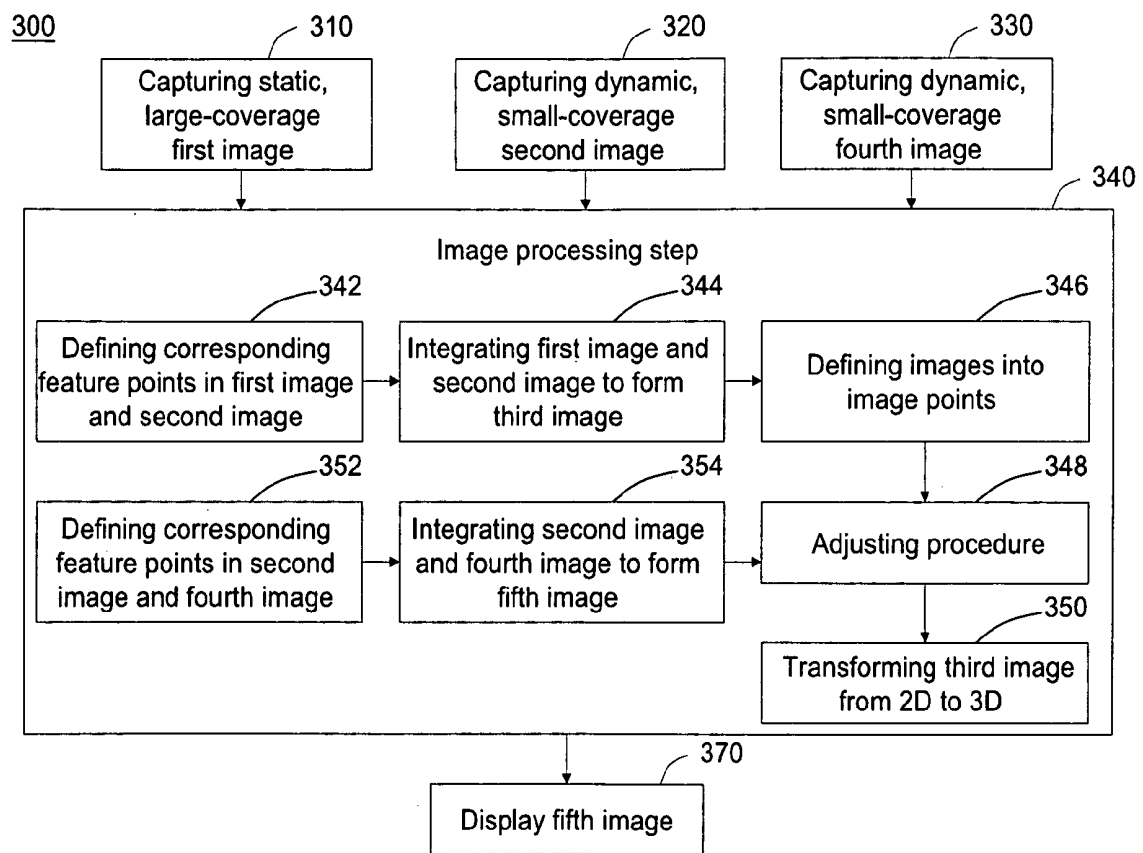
300

310
Capturing static, large-coverage first image

320
Capturing dynamic, small-coverage second image

330
Capturing dynamic, small-coverage fourth image

340
Image processing step

342
Defining corresponding feature points in first image and second image

344
Integrating first image and second image to form third image

346
Defining images into image points

352
Defining corresponding feature points in second image and fourth image

354
Integrating second image and fourth image to form fifth image

348
Adjusting procedure

350
Transforming third image from 2D to 3D

370
Display fifth image